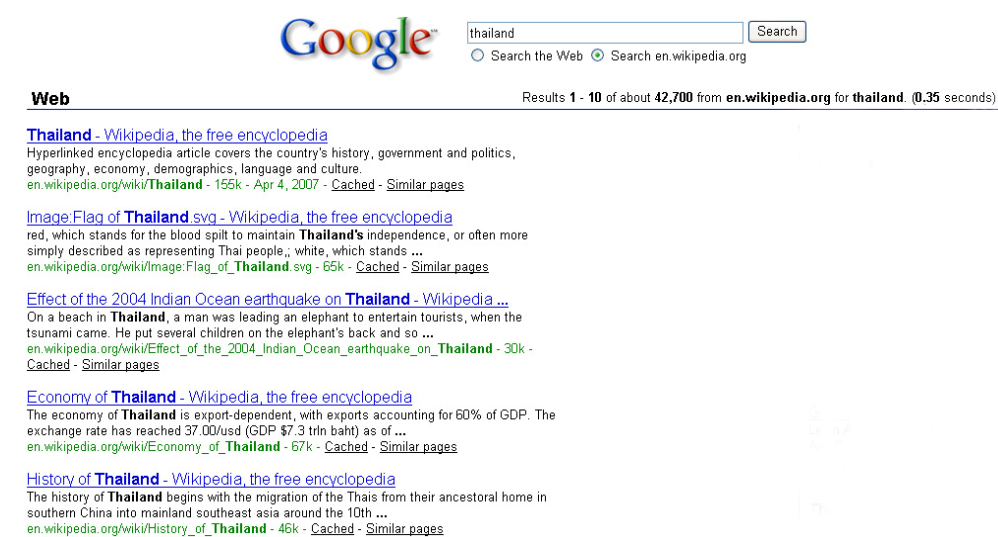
Google

thailand Search

Search the Web Search en.wikipedia.org

Web

Results 1 - 10 of about 42,700 from en.wikipedia.org for thailand. (0.35 seconds)

Thailand - Wikipedia, the free encyclopedia
Hyperlinked encyclopedia article covers the country's history, government and politics, geography, economy, demographics, language and culture.
en.wikipedia.org/wiki/Thailand - 155k - Apr 4, 2007 - Cached - Similar pages

Image:Flag of Thailand.svg - Wikipedia, the free encyclopedia
red, which stands for the blood spilt to maintain Thailand's independence, or often more simply described as representing Thai people,; white, which stands ...
en.wikipedia.org/wiki/Image:Flag_of_Thailand.svg - 65k - Cached - Similar pages

Effect of the 2004 Indian Ocean earthquake on Thailand - Wikipedia ...
On a beach in Thailand, a man was leading an elephant to entertain tourists, when the tsunami came. He put several children on the elephant's back and so ...
en.wikipedia.org/wiki/Effect_of_the_2004_Indian_Ocean_earthquake_on_Thailand - 30k - Cached - Similar pages

Economy of Thailand - Wikipedia, the free encyclopedia
The economy of Thailand is export-dependent, with exports accounting for 60% of GDP. The exchange rate has reached 37.00/usd (GDP $7.3 trln baht) as of ...
en.wikipedia.org/wiki/Economy_of_Thailand - 67k - Cached - Similar pages

History of Thailand - Wikipedia, the free encyclopedia
The history of Thailand begins with the migration of the Thais from their ancestoral home in southern China into mainland southeast asia around the 10th ...
en.wikipedia.org/wiki/History_of_Thailand - 46k - Cached - Similar pages